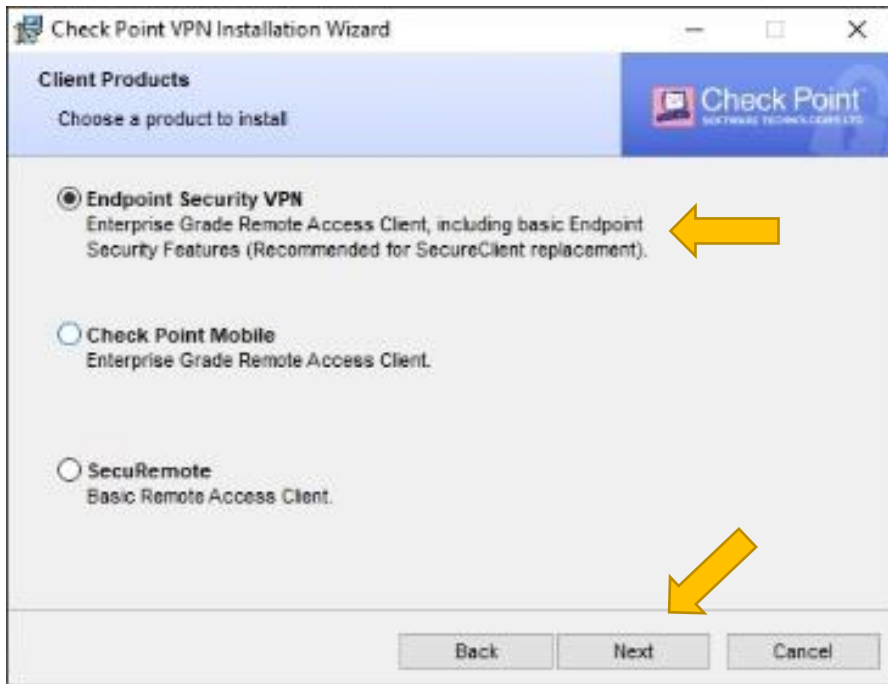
Check Point VPN Installation Wizard

Client Products

Choose a product to install

Check Point
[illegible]

Endpoint Security VPN
Enterprise Grade Remote Access Client, including basic Endpoint Security Features (Recommended for SecureClient replacement).

Check Point Mobile
Enterprise Grade Remote Access Client.

SecuRemote
Basic Remote Access Client.

Back
Next
Cancel